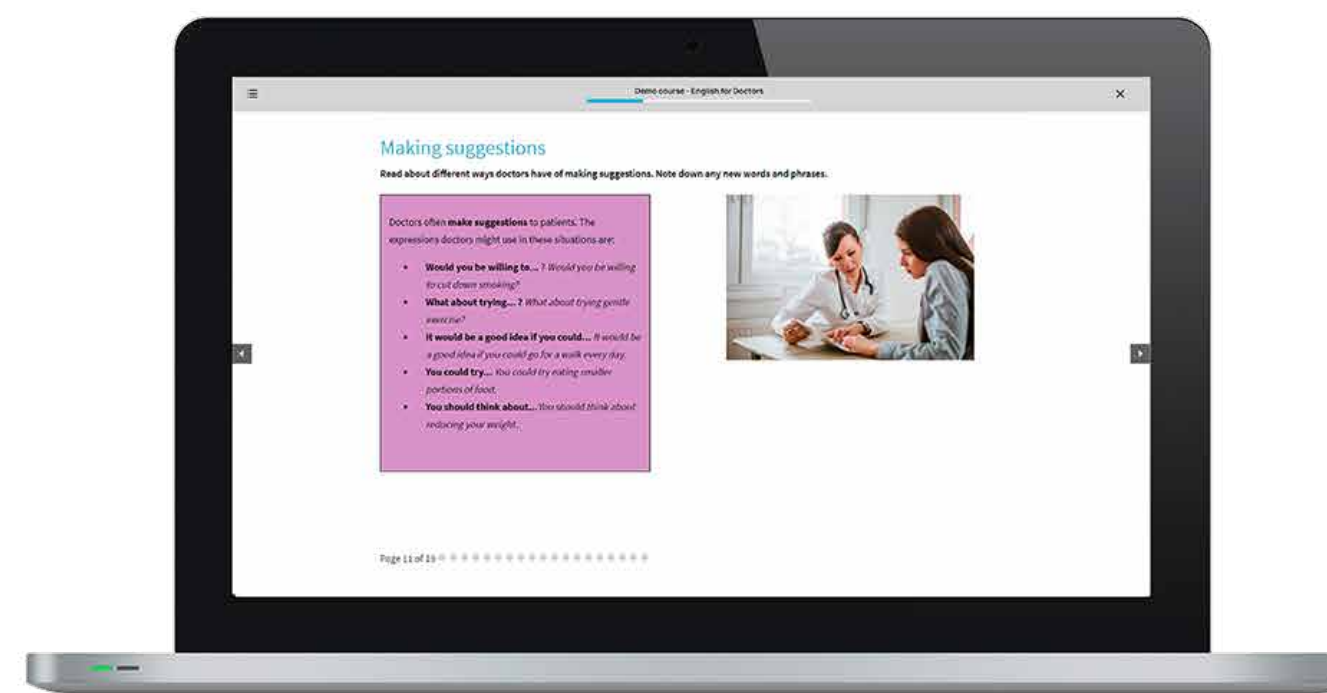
Demo course - English for Doctors

×

Making suggestions

Read about different ways doctors have of making suggestions. Note down any new words and phrases.

Doctors often **make suggestions** to patients. The expressions doctors might use in these situations are:

- **Would you be willing to... ?** *Would you be willing to cut down smoking?*
- **What about trying... ?** *What about trying gentle exercise?*
- **It would be a good idea if you could...** *It would be a good idea if you could go for a walk every day.*
- **You could try...** *You could try eating smaller portions of food.*
- **You should think about...** *You should think about reducing your weight.*

Page 11 of 19